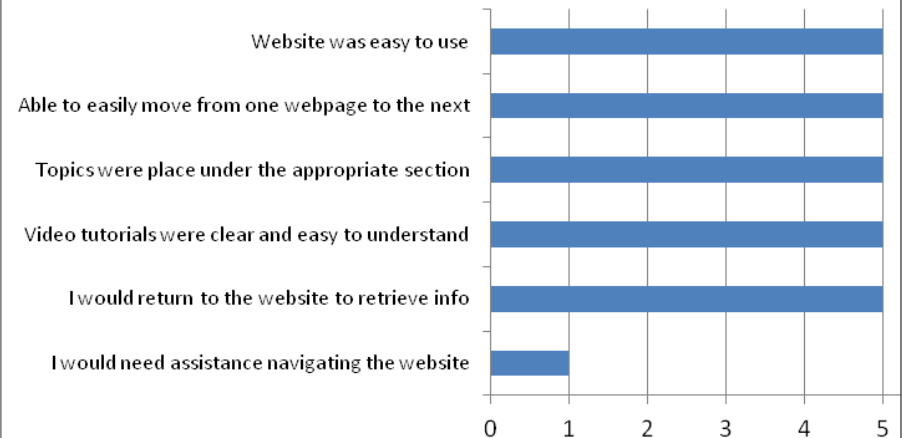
Website was easy to use

Able to easily move from one webpage to the next

Topics were place under the appropriate section

Video tutorials were clear and easy to understand

I would return to the website to retrieve info

I would need assistance navigating the website

0 1 2 3 4 5